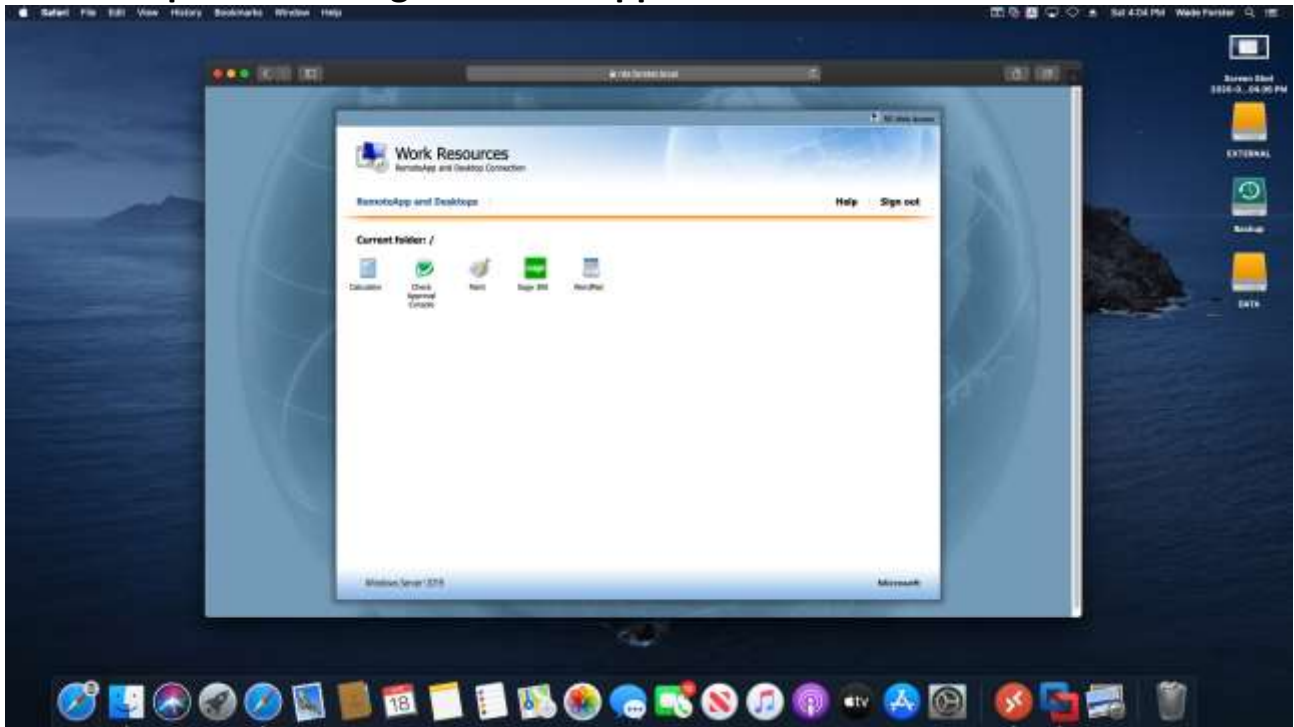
Safari File Edit View History Bookmarks Window Help

Sat 4:34 PM Wade Forster

Screen Shot 2020-0...04.06 PM

EXTERNAL

Backup

DATA

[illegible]

Work Resources
RemoteApp and Desktop Connection

RemoteApp and Desktops

Help Sign out

Current folder: /

Calculator

Check Approval Console

Paint

Sage 300

WordPad

Windows Server 2016

Microsoft

18

tv